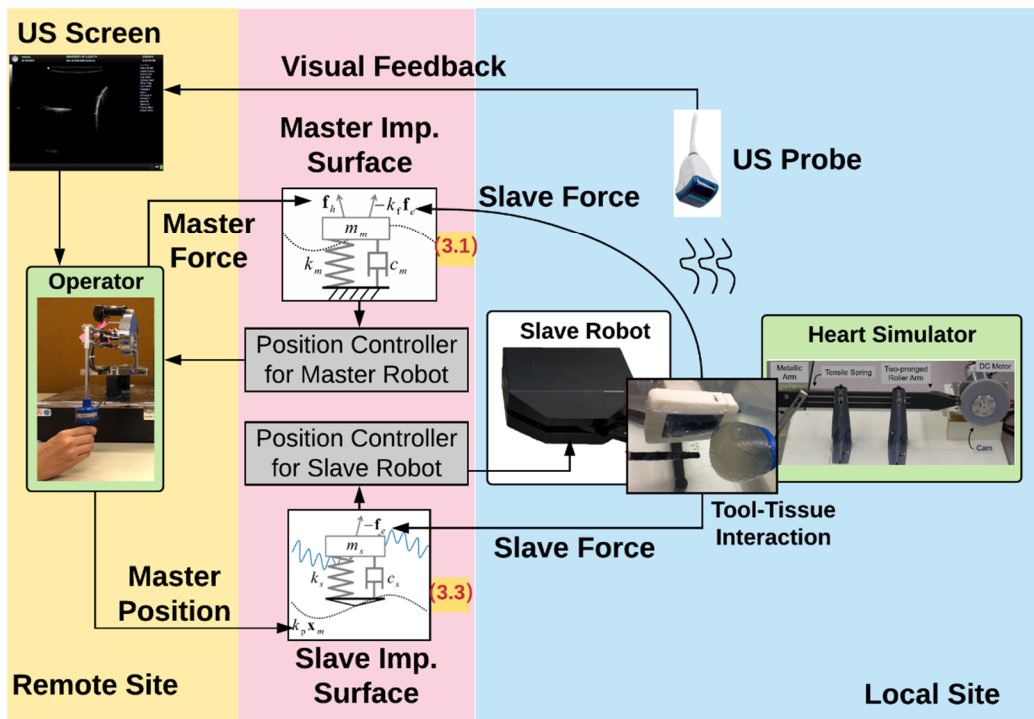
US Screen

Visual Feedback

Master Imp. Surface

US Probe

Slave Force

Master Force

$\mathbf{f}_h$ $-k_f\mathbf{f}_e$

$m_m$

$k_m$ $c_m$

(3.1)

Operator

Position Controller for Master Robot

Slave Robot

Heart Simulator

Metallic Arm

Tensile Spring

Two-pronged Roller Arm

DC Motor

Cam

Position Controller for Slave Robot

Tool-Tissue Interaction

$-\mathbf{f}_e$

$m_s$

$k_s$ $c_s$

(3.3)

$k_p\mathbf{x}_m$

Slave Force

Master Position

Slave Imp. Surface

Remote Site

Local Site